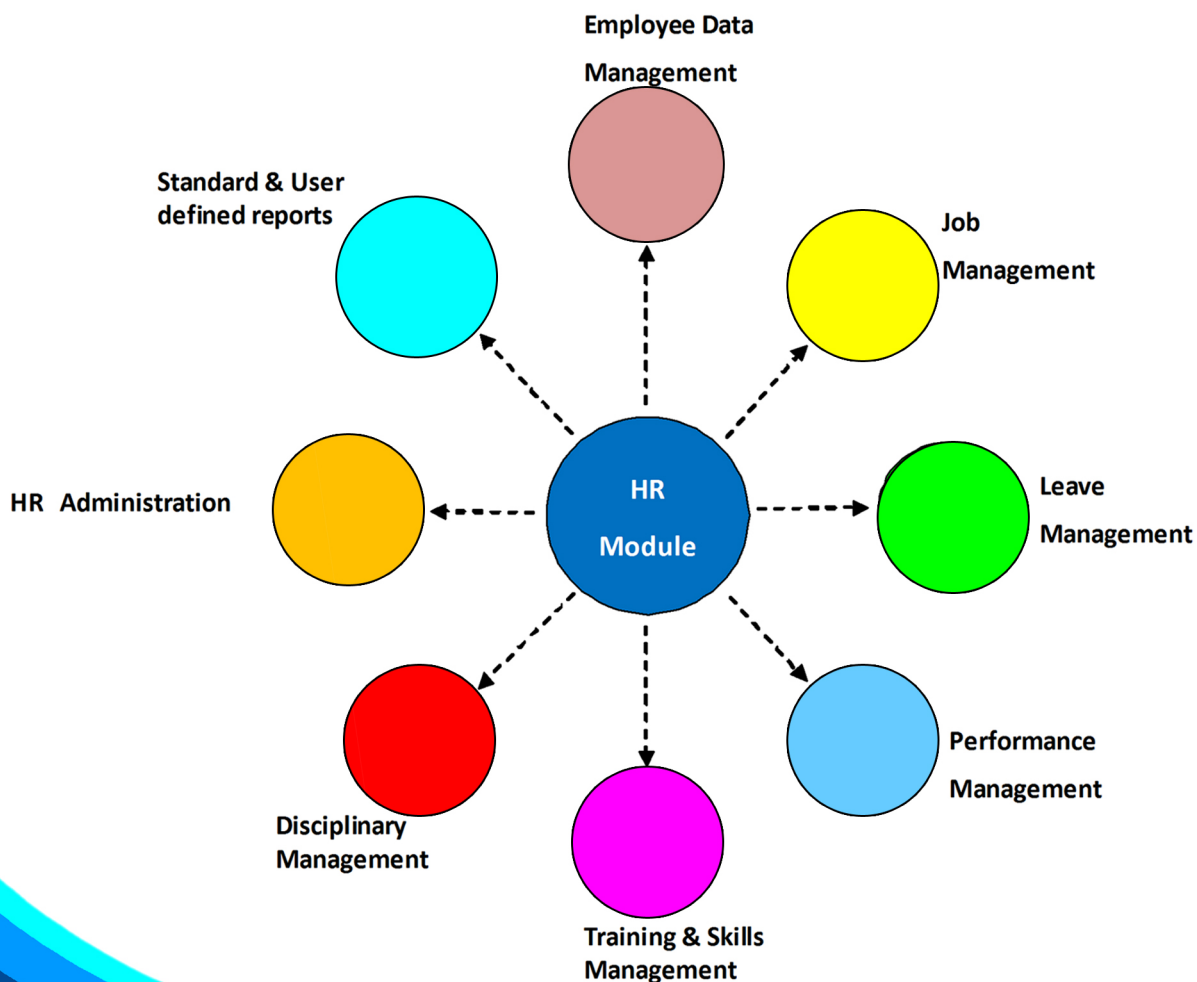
Employee Data Management

Standard & User defined reports

Job Management

HR Administration

HR Module

Leave Management

Performance Management

Disciplinary Management

Training & Skills Management